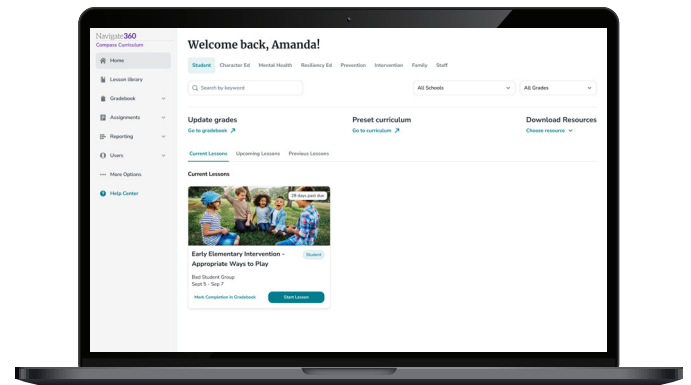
Navigate360
Compass Curriculum

Home
Lesson library
Gradebook
Assignments
Reporting
Users
More Options
Help Center

Welcome back, Amanda!

Student Character Ed Mental Health Resiliency Ed Prevention Intervention Family Staff

Search by keyword

All Schools

All Grades

Update grades
Go to gradebook

Preset curriculum
Go to curriculum

Download Resources
Choose resource

Current Lessons Upcoming Lessons Previous Lessons

Current Lessons

28 days past due

Early Elementary Intervention - Appropriate Ways to Play

Student

Bad Student Group
Sept 5 - Sep 7

Mark Completion in Gradebook

Start Lesson